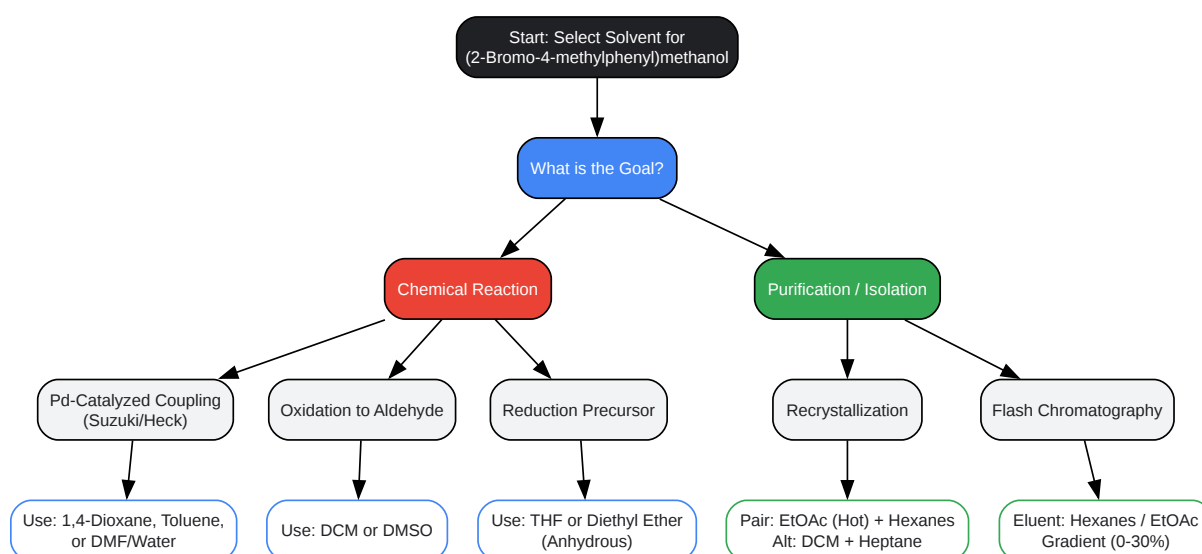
Start: Select Solvent for (2-Bromo-4-methylphenyl)methanol

What is the Goal?

Chemical Reaction

Purification / Isolation

Pd-Catalyzed Coupling (Suzuki/Heck)

Oxidation to Aldehyde

Reduction Precursor

Recrystallization

Flash Chromatography

Use: 1,4-Dioxane, Toluene, or DMF/Water

Use: DCM or DMSO

Use: THF or Diethyl Ether (Anhydrous)

Pair: EtOAc (Hot) + Hexanes
Alt: DCM + Heptane

Eluent: Hexanes / EtOAc Gradient (0-30%)